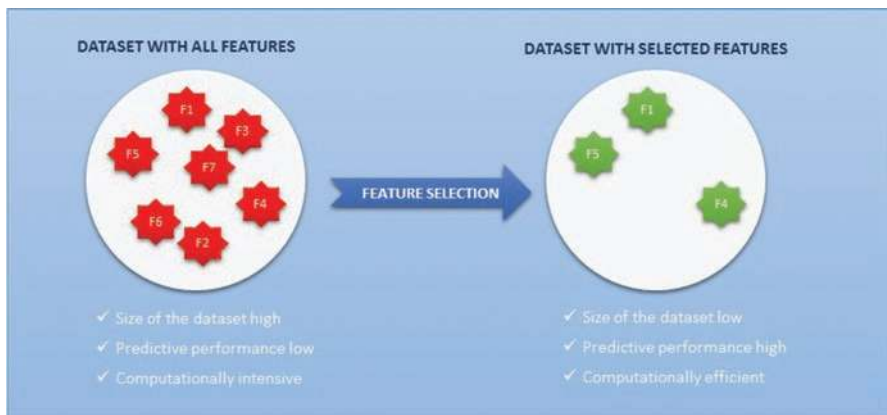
DATASET WITH ALL FEATURES

F1
F3
F5
F7
F4
F6
F2

✓ Size of the dataset high
✓ Predictive performance low
✓ Computationally intensive

FEATURE SELECTION

DATASET WITH SELECTED FEATURES

F1
F5
F4

✓ Size of the dataset low
✓ Predictive performance high
✓ Computationally efficient